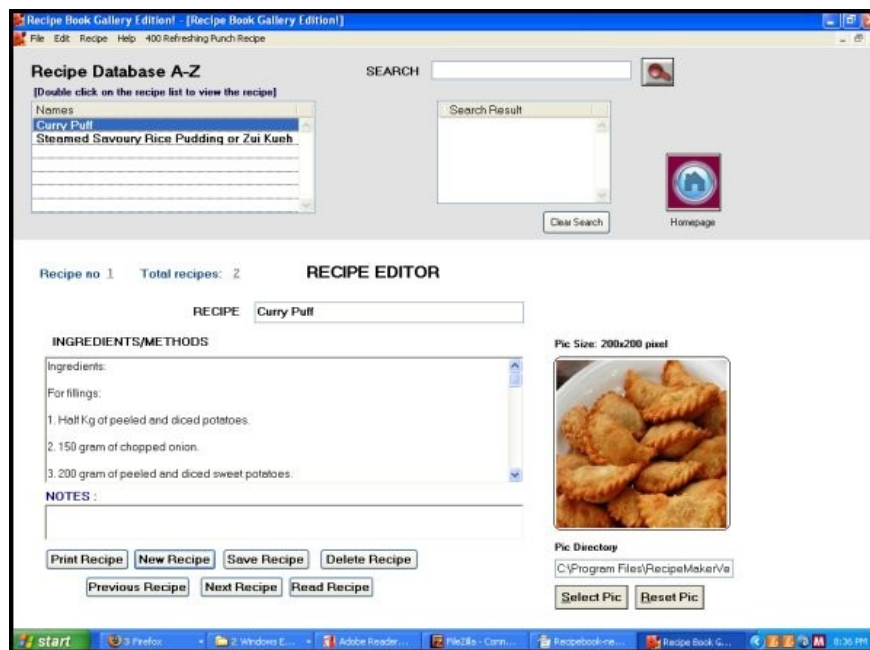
Recipe Book Gallery Edition! - [Recipe Book Gallery Edition!]

File Edit Recipe Help 400 Refreshing Punch Recipe

Recipe Database A-Z

SEARCH

[Double click on the recipe list to view the recipe]

Names

Curry Puff

Steamed Savoury Rice Pudding or Zui Kueh

Search Result

Clear Search

Homepage

Recipe no 1 Total recipes: 2

RECIPE EDITOR

RECIPE Curry Puff

INGREDIENTS/METHODS

Ingredients:

For fillings:

1. Half Kg of peeled and diced potatoes.

2. 150 gram of chopped onion.

3. 200 gram of peeled and diced sweet potatoes.

NOTES :

Pic Size: 200x200 pixel

Pic Directory

C:\Program Files\RecipeMakerVe

Select Pic

Reset Pic

Print Recipe

New Recipe

Save Recipe

Delete Recipe

Previous Recipe

Next Recipe

Read Recipe

start

3 Firefox

2 Windows E...

Adobe Reader...

FileZilla - Conn...

Recipebook-ne...

Recipe Book G...

8:36 PM